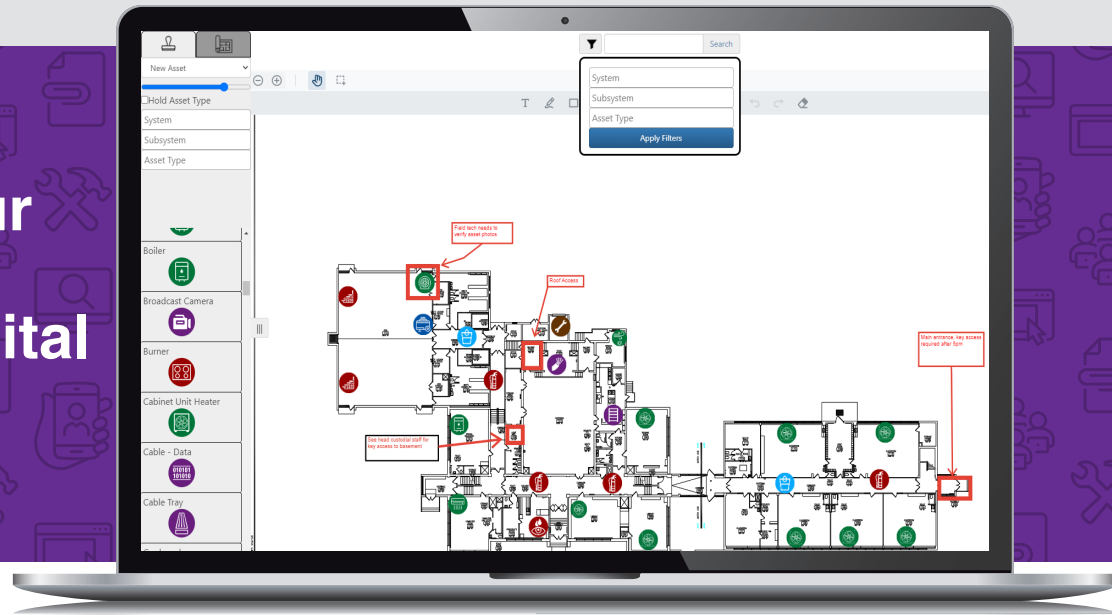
ur

ital

New Asset

Hold Asset Type

System

Subsystem

Asset Type

Boiler

Broadcast Camera

Burner

Cabinet Unit Heater

Cable - Data

010101
101010

Cable Tray

Search

System

Subsystem

Asset Type

Apply Filters

Field tech needs to verify asset photos

Roof Access

Main entrance, key access required after 6pm

See head custodial staff for key access to basement